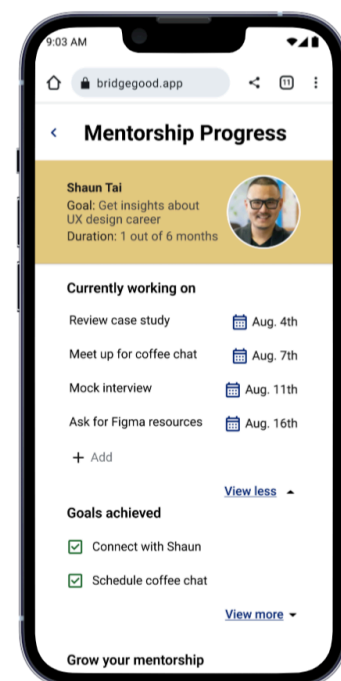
9:03 AM

bridgegood.app

11

Mentorship Progress

Shaun Tai
Goal: Get insights about UX design career
Duration: 1 out of 6 months

Currently working on

Review case study Aug. 4th

Meet up for coffee chat Aug. 7th

Mock interview Aug. 11th

Ask for Figma resources Aug. 16th

+ Add

View less

Goals achieved

Connect with Shaun

Schedule coffee chat

View more

Grow your mentorship